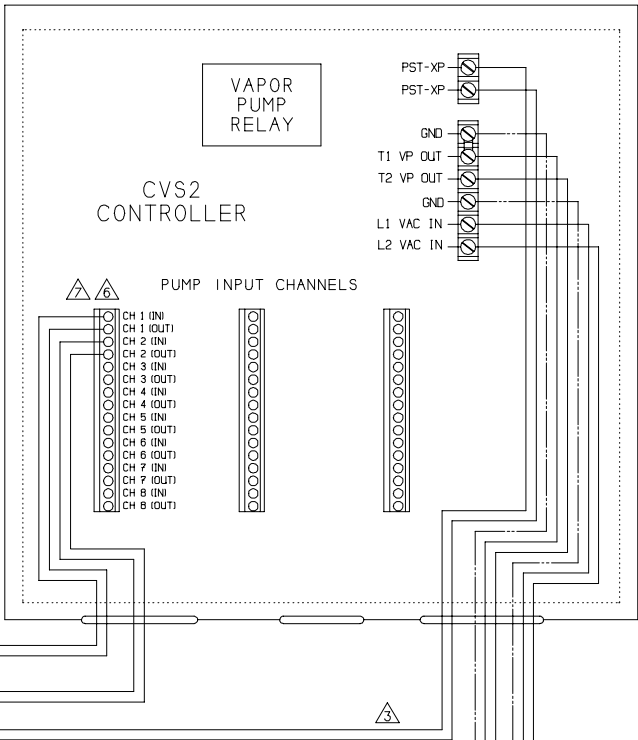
VAPOR PUMP RELAY

CVS2 CONTROLLER

PST-XP
PST-XP
GND
T1 VP OUT
T2 VP OUT
GND
L1 VAC IN
L2 VAC IN

7 6

PUMP INPUT CHANNELS

CH 1 (IN)
CH 1 (OUT)
CH 2 (IN)
CH 2 (OUT)
CH 3 (IN)
CH 3 (OUT)
CH 4 (IN)
CH 4 (OUT)
CH 5 (IN)
CH 5 (OUT)
CH 6 (IN)
CH 6 (OUT)
CH 7 (IN)
CH 7 (OUT)
CH 8 (IN)
CH 8 (OUT)

3